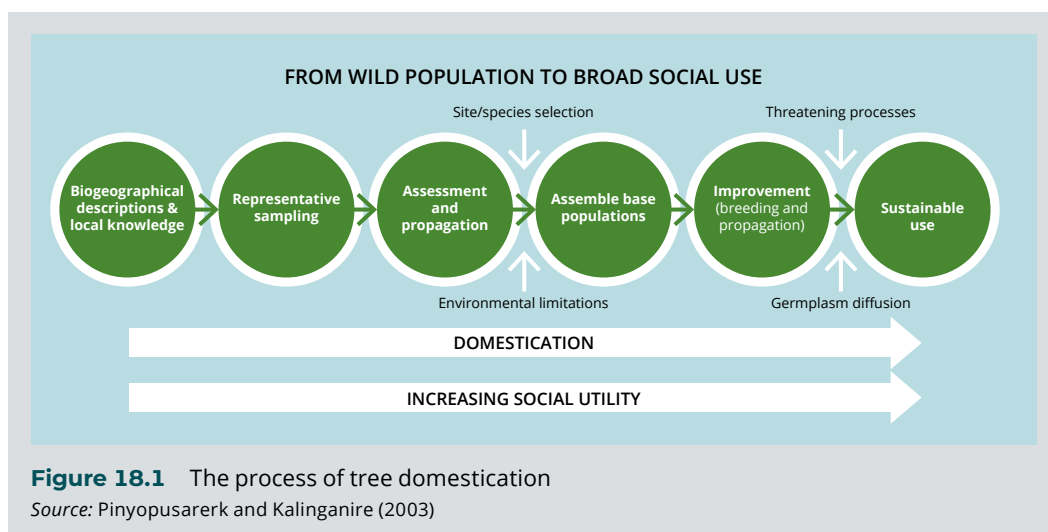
FROM WILD POPULATION TO BROAD SOCIAL USE

Site/species selection

Threatening processes

Biogeographical descriptions & local knowledge

Representative sampling

Assessment and propagation

Assemble base populations

Improvement (breeding and propagation)

Sustainable use

Environmental limitations

Germplasm diffusion

DOMESTICATION

INCREASING SOCIAL UTILITY

Figure 18.1 The process of tree domestication
Source: Pinyopusarerk and Kalinganire (2003)